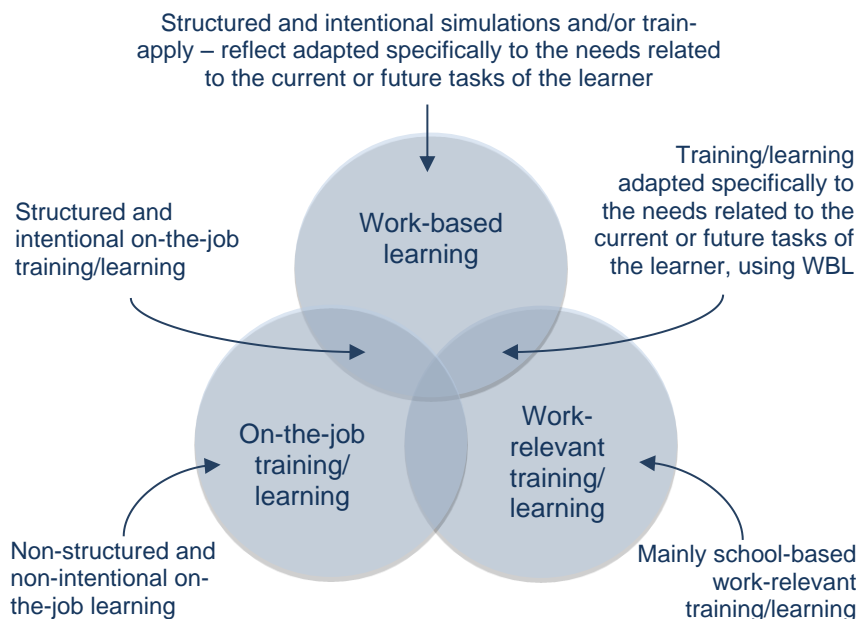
Structured and intentional simulations and/or train-apply – reflect adapted specifically to the needs related to the current or future tasks of the learner

Structured and intentional on-the-job training/learning

Work-based learning

Training/learning adapted specifically to the needs related to the current or future tasks of the learner, using WBL

On-the-job training/ learning

Work-relevant training/ learning

Non-structured and non-intentional on-the-job learning

Mainly school-based work-relevant training/learning